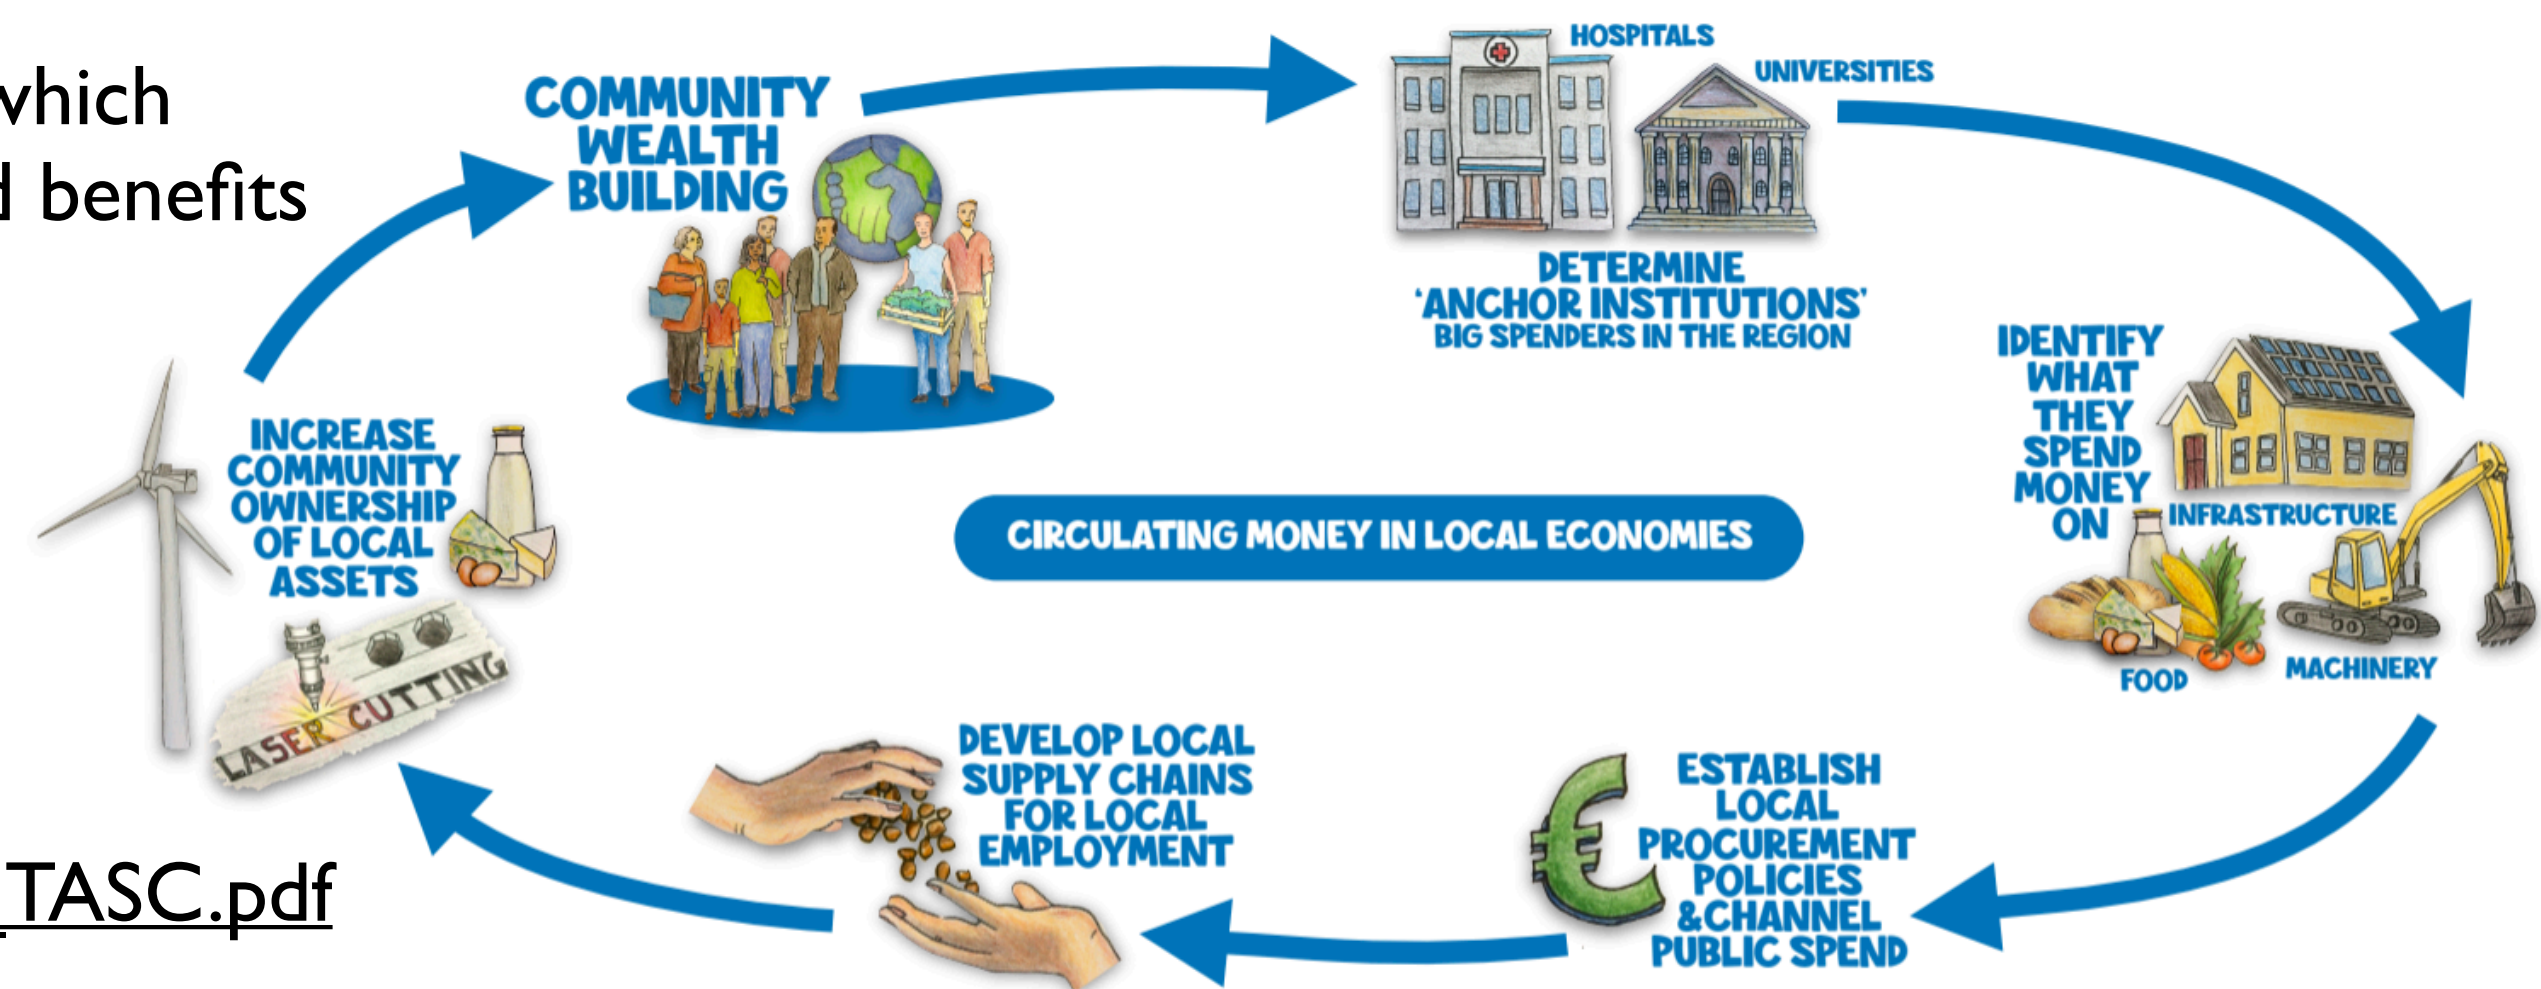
which
d benefits

TASC.pdf

COMMUNITY WEALTH BUILDING

HOSPITALS

UNIVERSITIES

DETERMINE 'ANCHOR INSTITUTIONS' BIG SPENDERS IN THE REGION

IDENTIFY WHAT THEY SPEND MONEY ON

INFRASTRUCTURE

FOOD

MACHINERY

ESTABLISH LOCAL PROCUREMENT POLICIES & CHANNEL PUBLIC SPEND

DEVELOP LOCAL SUPPLY CHAINS FOR LOCAL EMPLOYMENT

INCREASE COMMUNITY OWNERSHIP OF LOCAL ASSETS

LASER CUTTING

CIRCULATING MONEY IN LOCAL ECONOMIES